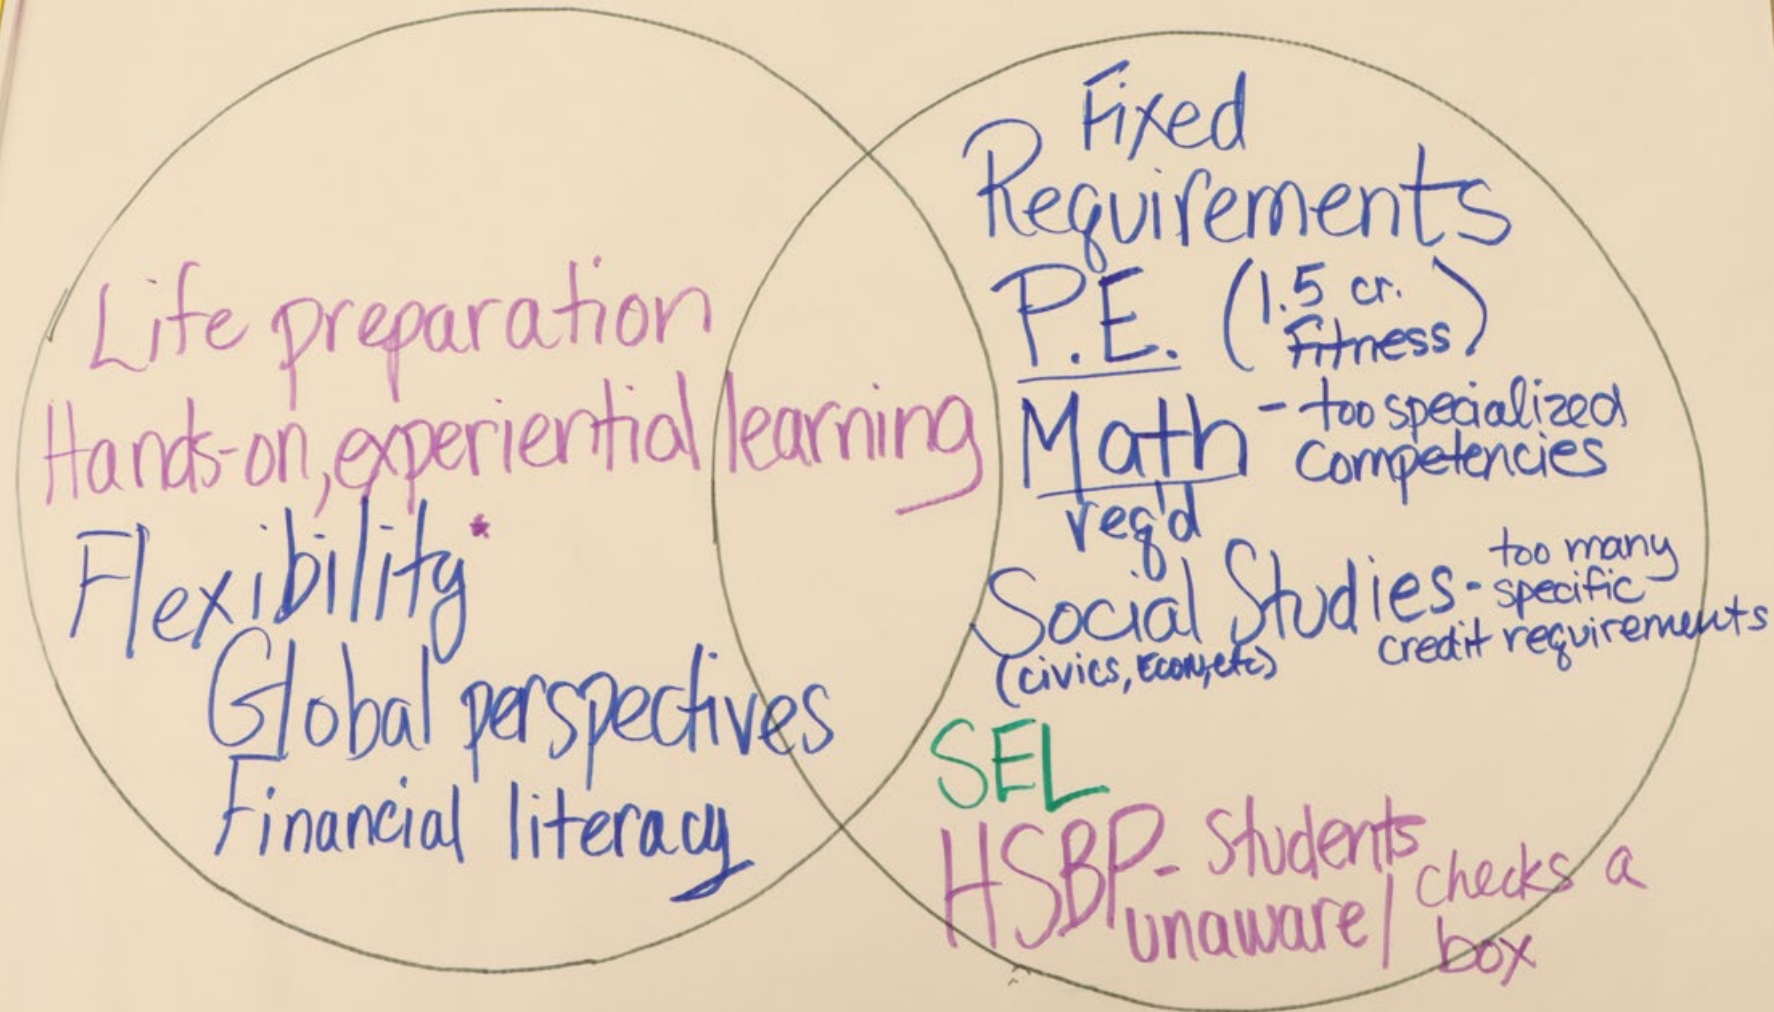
Life preparation
Hands-on, experiential learning
Flexibility*
Global perspectives
Financial literacy

Fixed Requirements
P.E. (1.5 cr. Fitness)
Math - too specialized competencies
req'd
Social Studies - too many specific credit requirements
(civics, Econ, etc)
SEL
HSBP - Students unaware / checks a box